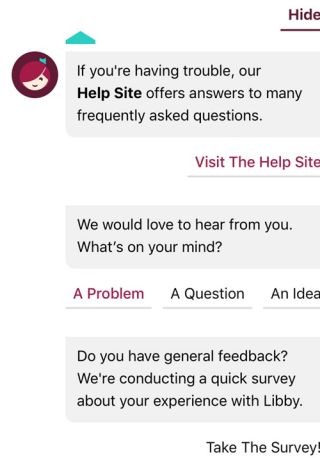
Hide

If you're having trouble, our **Help Site** offers answers to many frequently asked questions.

Visit The Help Site

We would love to hear from you. What's on your mind?

A Problem A Question An Idea

Do you have general feedback? We're conducting a quick survey about your experience with Libby.

Take The Survey!